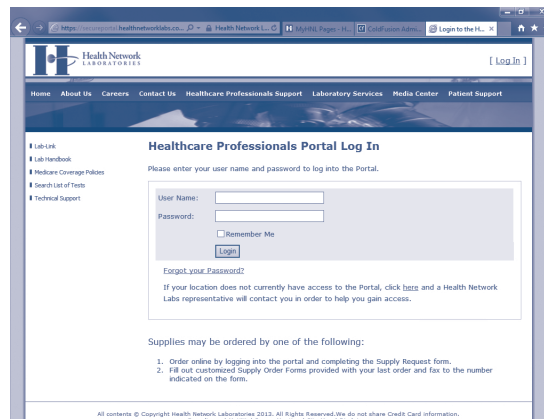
https://secureportal.healthnetworklabs.co... Health Network L... MyHNL Pages - H... ColdFusion Adm... Login to the H...

Health Network LABORATORIES

[ Log In ]

Home About Us Careers Contact Us Healthcare Professionals Support Laboratory Services Media Center Patient Support

Lab-Link
Lab Handbook
Medicare Coverage Policies
Search List of Tests
Technical Support

Healthcare Professionals Portal Log In

Please enter your user name and password to log into the Portal.

User Name:
Password:
Remember Me
Login

Forgot your Password?

If your location does not currently have access to the Portal, click here and a Health Network Labs representative will contact you in order to help you gain access.

Supplies may be ordered by one of the following:

1. Order online by logging into the portal and completing the Supply Request form.
2. Fill out customized Supply Order Forms provided with your last order and fax to the number indicated on the form.

All contents © Copyright Health Network Laboratories 2013. All Rights Reserved.We do not share Credit Card information.